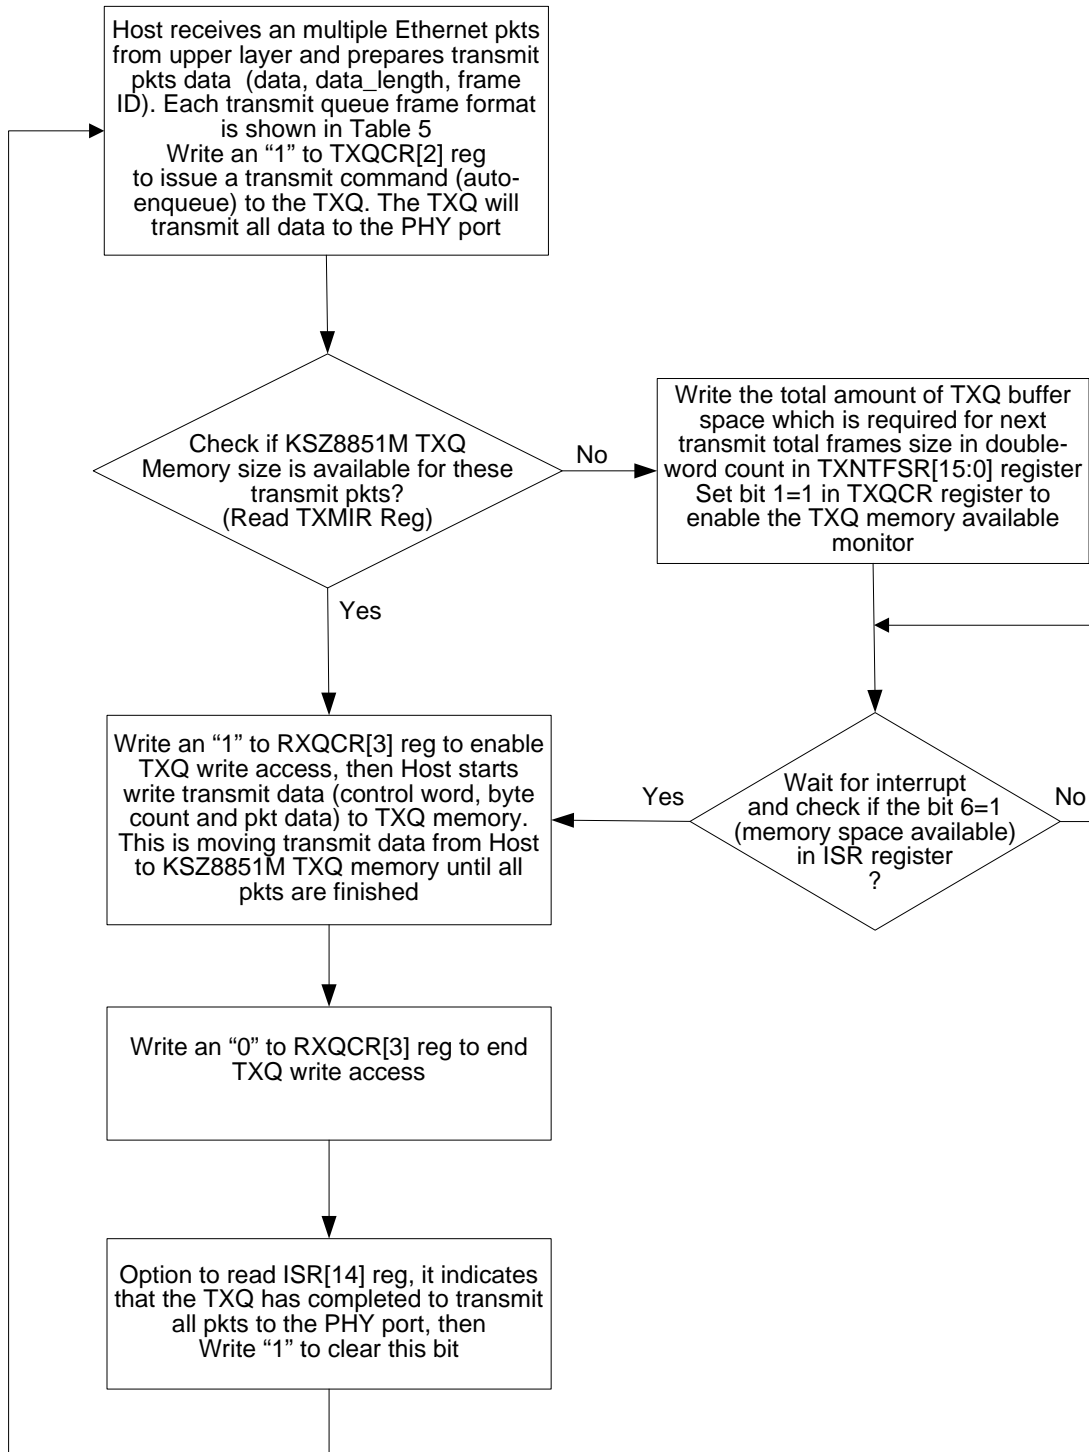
Host receives an multiple Ethernet pkts from upper layer and prepares transmit pkts data (data, data_length, frame ID). Each transmit queue frame format is shown in Table 5
Write an "1" to TXQCR[2] reg to issue a transmit command (auto-enqueue) to the TXQ. The TXQ will transmit all data to the PHY port

Check if KSZ8851M TXQ Memory size is available for these transmit pkts? (Read TXMIR Reg)

No

Write the total amount of TXQ buffer space which is required for next transmit total frames size in double-word count in TXNTFSR[15:0] register
Set bit 1=1 in TXQCR register to enable the TXQ memory available monitor

Yes

Write an "1" to RXQCR[3] reg to enable TXQ write access, then Host starts write transmit data (control word, byte count and pkt data) to TXQ memory. This is moving transmit data from Host to KSZ8851M TXQ memory until all pkts are finished

Yes

Wait for interrupt and check if the bit 6=1 (memory space available) in ISR register ?

No

Write an "0" to RXQCR[3] reg to end TXQ write access

Option to read ISR[14] reg, it indicates that the TXQ has completed to transmit all pkts to the PHY port, then Write "1" to clear this bit